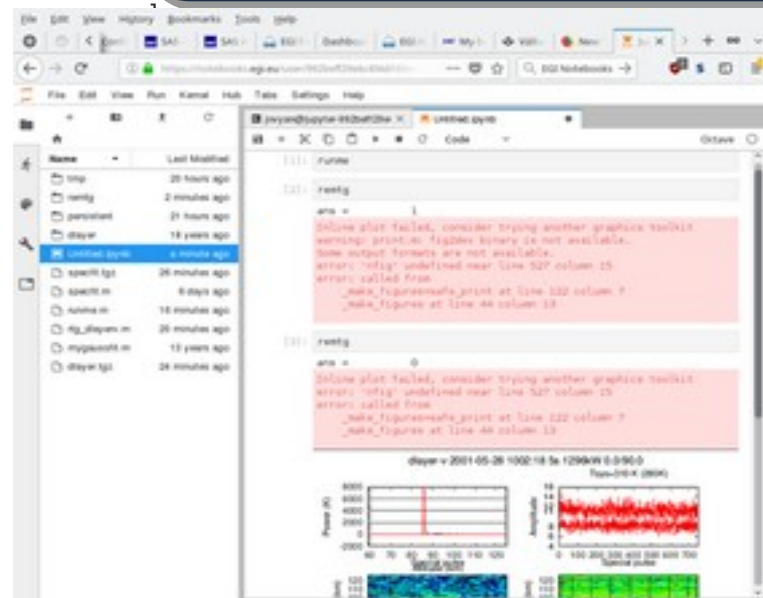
File Edit View History Bookmarks Tools Help

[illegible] SAS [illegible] SAS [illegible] EGI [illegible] Dashboa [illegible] EGI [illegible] My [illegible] Vall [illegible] New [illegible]

https://notebooks.egi.eu/user/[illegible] — EGI Notebooks

File Edit View Run Kernel Hub Tabs Settings Help

| Name | Last Modified |
|---|---|
| tmp | 20 hours ago |
| remfg | 2 minutes ago |
| persistent | 21 hours ago |
| dlayer | 18 years ago |
| Untitled.ipynb | a minute ago |
| specfit.tgz | 26 minutes ago |
| specfit.m | 6 days ago |
| runme.m | 16 minutes ago |
| rfg_dlayers.m | 20 minutes ago |
| mygaussfit.m | 13 years ago |
| dlayer.tgz | 24 minutes ago |

jovyan@jupyter-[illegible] Untitled.ipynb

Code Octave

[1]: runme

[2]: remfg

ans = 1

Inline plot failed, consider trying another graphics toolkit
warning: print.m: fig2dev binary is not available.
Some output formats are not available.
error: 'nfig' undefined near line 527 column 15
error: called from
_make_figures>safe_print at line 122 column 7
_make_figures at line 44 column 13

[3]: remfg

ans = 0

Inline plot failed, consider trying another graphics toolkit
error: 'nfig' undefined near line 527 column 15
error: called from
_make_figures>safe_print at line 122 column 7
_make_figures at line 44 column 13

dlayer v 2001-05-28 10:02:18 5s 1299kW 0.0/90.0

Power (K)

Amplitude

Spectral points

Spectral pulse